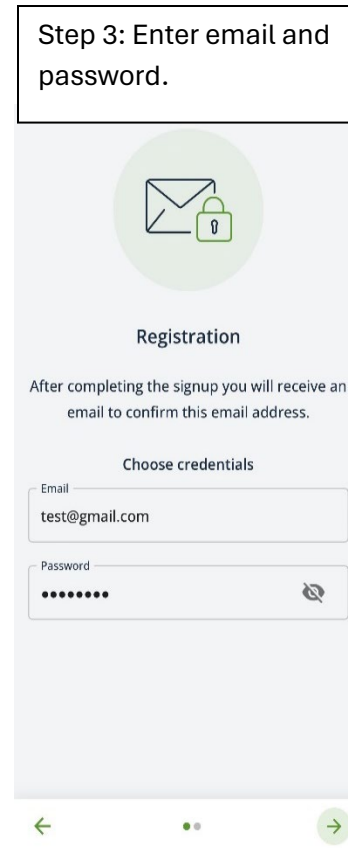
Step 3: Enter email and password.

Registration

After completing the signup you will receive an email to confirm this email address.

Choose credentials

Email
test@gmail.com

Password
••••••••

←

→